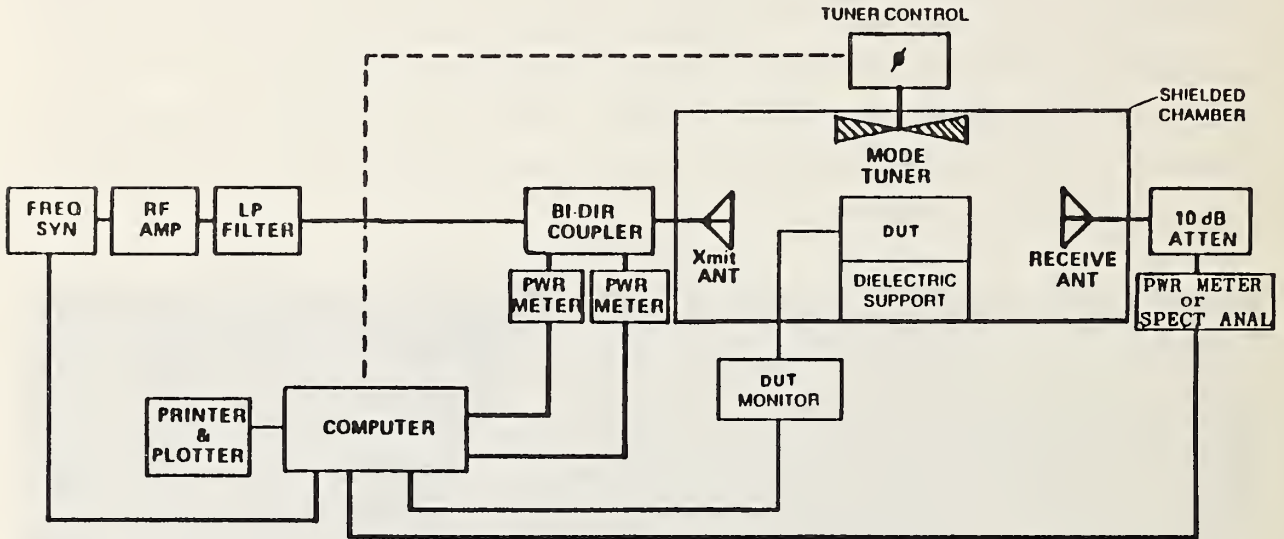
TUNER CONTROL

SHIELDED CHAMBER

MODE TUNER

FREQ SYN

RF AMP

LP FILTER

BI-DIR COUPLER

Xmit ANT

DUT

DIELECTRIC SUPPORT

RECEIVE ANT

10 dB ATTEN

PWR METER

PWR METER

PWR METER or SPECT ANAL

DUT MONITOR

PRINTER & PLOTTER

COMPUTER